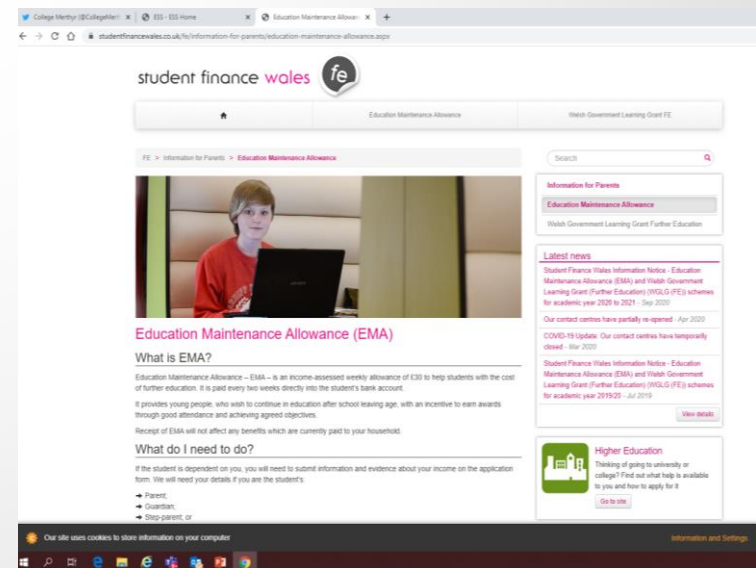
College Merthyr (@CollegeMert ×
ESS - ESS Home ×
Education Maintenance Allowa ×
+

studentfinancewales.co.uk/fe/information-for-parents/education-maintenance-allowance.aspx

student finance wales fe

Education Maintenance Allowance
Welsh Government Learning Grant FE

FE > Information for Parents > Education Maintenance Allowance

Search

Information for Parents
Education Maintenance Allowance
Welsh Government Learning Grant Further Education

Latest news
Student Finance Wales Information Notice - Education Maintenance Allowance (EMA) and Welsh Government Learning Grant (Further Education) (WGLG (FE)) schemes for academic year 2020 to 2021 - Sep 2020
Our contact centres have partially re-opened - Apr 2020
COVID-19 Update: Our contact centres have temporarily closed - Mar 2020
Student Finance Wales Information Notice - Education Maintenance Allowance (EMA) and Welsh Government Learning Grant (Further Education) (WGLG (FE)) schemes for academic year 2019/20 - Jul 2019
View details

Higher Education
Thinking of going to university or college? Find out what help is available to you and how to apply for it
Go to site

Education Maintenance Allowance (EMA)

What is EMA?

Education Maintenance Allowance – EMA – is an income-assessed weekly allowance of £30 to help students with the cost of further education. It is paid every two weeks directly into the student's bank account.

It provides young people, who wish to continue in education after school leaving age, with an incentive to earn awards through good attendance and achieving agreed objectives.

Receipt of EMA will not affect any benefits which are currently paid to your household.

What do I need to do?

If the student is dependent on you, you will need to submit information and evidence about your income on the application form. We will need your details if you are the student's:

➔ Parent;
➔ Guardian;
➔ Step-parent; or

Our site uses cookies to store information on your computer
Information and Settings